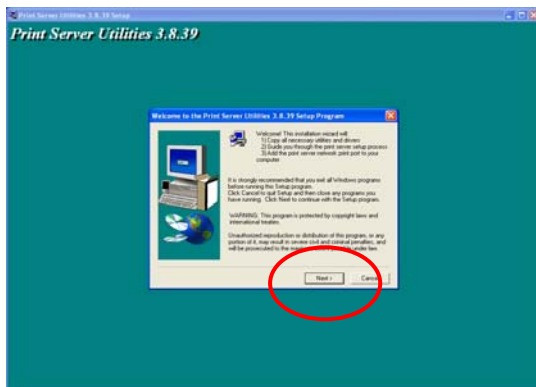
Print Server Utilities 3.8.39 Setup

Print Server Utilities 3.8.39

Welcome to the Print Server Utilities 3.8.39 Setup Program

Welcome! This installation wizard will:
1) Copy all necessary utilities and drivers
2) Guide you through the print server setup process
3) Add the print server network print port to your computer

It is strongly recommended that you exit all Windows programs before running this Setup program.
Click Cancel to quit Setup and then close any programs you have running. Click Next to continue with the Setup program.

WARNING: This program is protected by copyright law and international treaties.

Unauthorized reproduction or distribution of this program, or any portion of it, may result in severe civil and criminal penalties, and will be prosecuted to the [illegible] under law.

Next >

Cancel